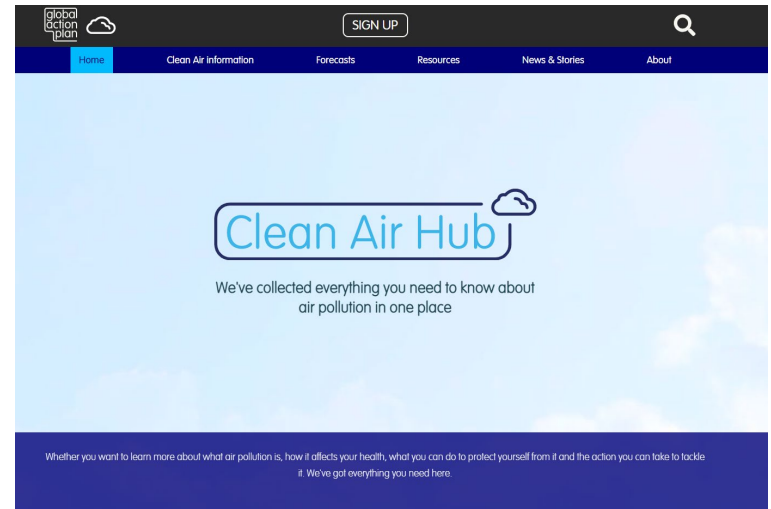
global action plan

SIGN UP

Home Clean Air information Forecasts Resources News & Stories About

Clean Air Hub

We've collected everything you need to know about air pollution in one place

Whether you want to learn more about what air pollution is, how it affects your health, what you can do to protect yourself from it and the action you can take to tackle it. We've got everything you need here.